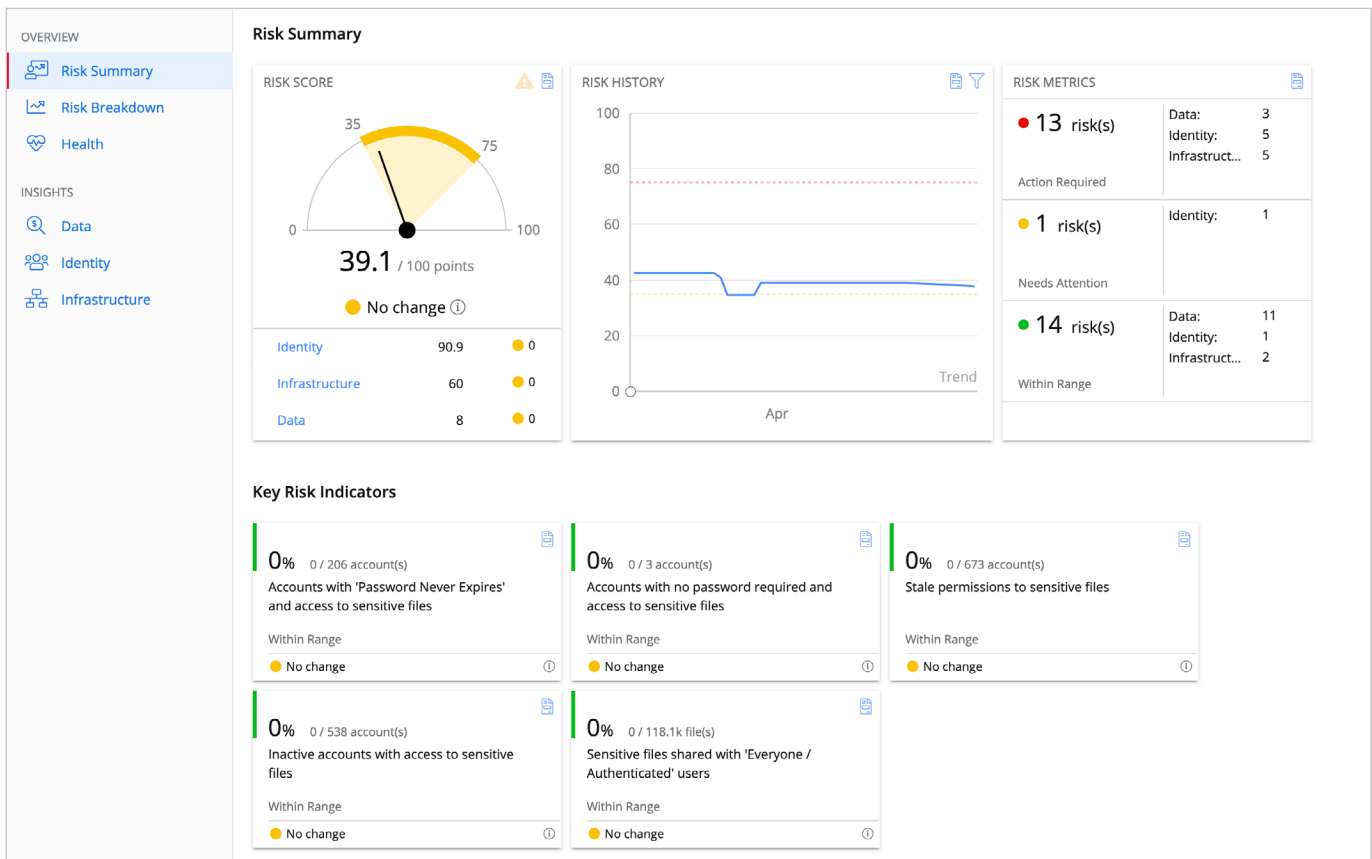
OVERVIEW

Risk Summary

Risk Breakdown

Health

INSIGHTS

Data

Identity

Infrastructure

Risk Summary

RISK SCORE

35

75

0

100

39.1 / 100 points

No change

| Identity | 90.9 | 0 |
|---|---|---|
| Infrastructure | 60 | 0 |
| Data | 8 | 0 |

RISK HISTORY

100

80

60

40

20

0

Trend

Apr

RISK METRICS

13 risk(s)

Action Required

| Data: | 3 |
|---|---|
| Identity: | 5 |
| Infrastruct… | 5 |

1 risk(s)

Needs Attention

| Identity: | 1 |
|---|---|

14 risk(s)

Within Range

| Data: | 11 |
|---|---|
| Identity: | 1 |
| Infrastruct… | 2 |

Key Risk Indicators

0% 0 / 206 account(s)

Accounts with 'Password Never Expires' and access to sensitive files

Within Range

No change

0% 0 / 3 account(s)

Accounts with no password required and access to sensitive files

Within Range

No change

0% 0 / 673 account(s)

Stale permissions to sensitive files

Within Range

No change

0% 0 / 538 account(s)

Inactive accounts with access to sensitive files

Within Range

No change

0% 0 / 118.1k file(s)

Sensitive files shared with 'Everyone / Authenticated' users

Within Range

No change